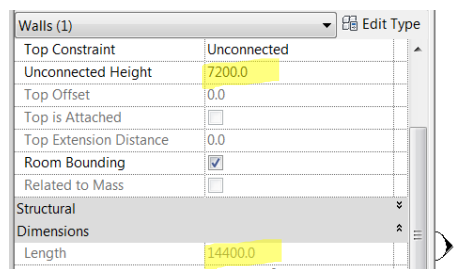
Walls (1)

Edit Type

| | |
|---|---|
| Top Constraint | Unconnected |
| Unconnected Height | 7200.0 |
| Top Offset | 0.0 |
| Top is Attached | |
| Top Extension Distance | 0.0 |
| Room Bounding | ☑ |
| Related to Mass | |

Structural

Dimensions

| | |
|---|---|
| Length | 14400.0 |